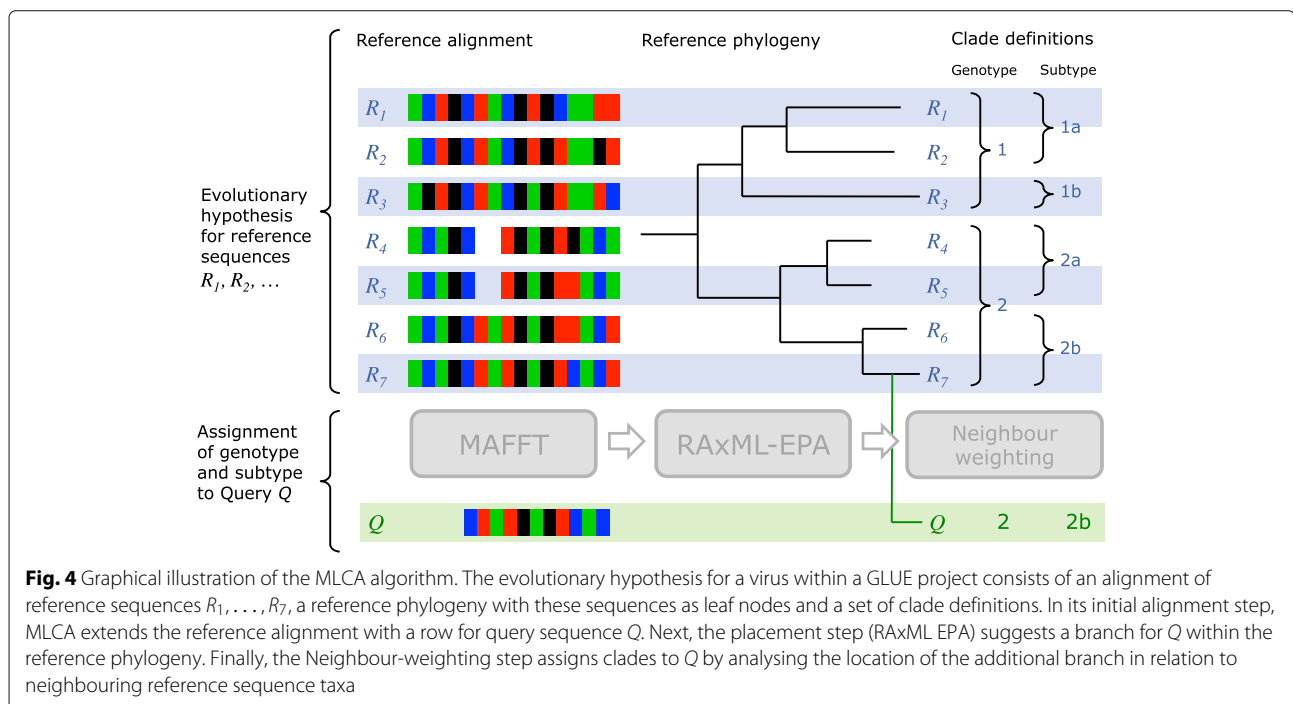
Evolutionary hypothesis for reference sequences $R_1, R_2, \ldots$

Reference alignment

Reference phylogeny

Clade definitions

Genotype

Subtype

$R_1$

$R_2$

$R_3$

$R_4$

$R_5$

$R_6$

$R_7$

$R_1$

$R_2$

$R_3$

$R_4$

$R_5$

$R_6$

$R_7$

1

2

1a

1b

2a

2b

Assignment of genotype and subtype to Query $Q$

MAFFT

RAxML-EPA

Neighbour weighting

$Q$

$Q$

2

2b

**Fig. 4** Graphical illustration of the MLCA algorithm. The evolutionary hypothesis for a virus within a GLUE project consists of an alignment of reference sequences $R_1, \ldots, R_7$, a reference phylogeny with these sequences as leaf nodes and a set of clade definitions. In its initial alignment step, MLCA extends the reference alignment with a row for query sequence $Q$. Next, the placement step (RAxML EPA) suggests a branch for $Q$ within the reference phylogeny. Finally, the Neighbour-weighting step assigns clades to $Q$ by analysing the location of the additional branch in relation to neighbouring reference sequence taxa